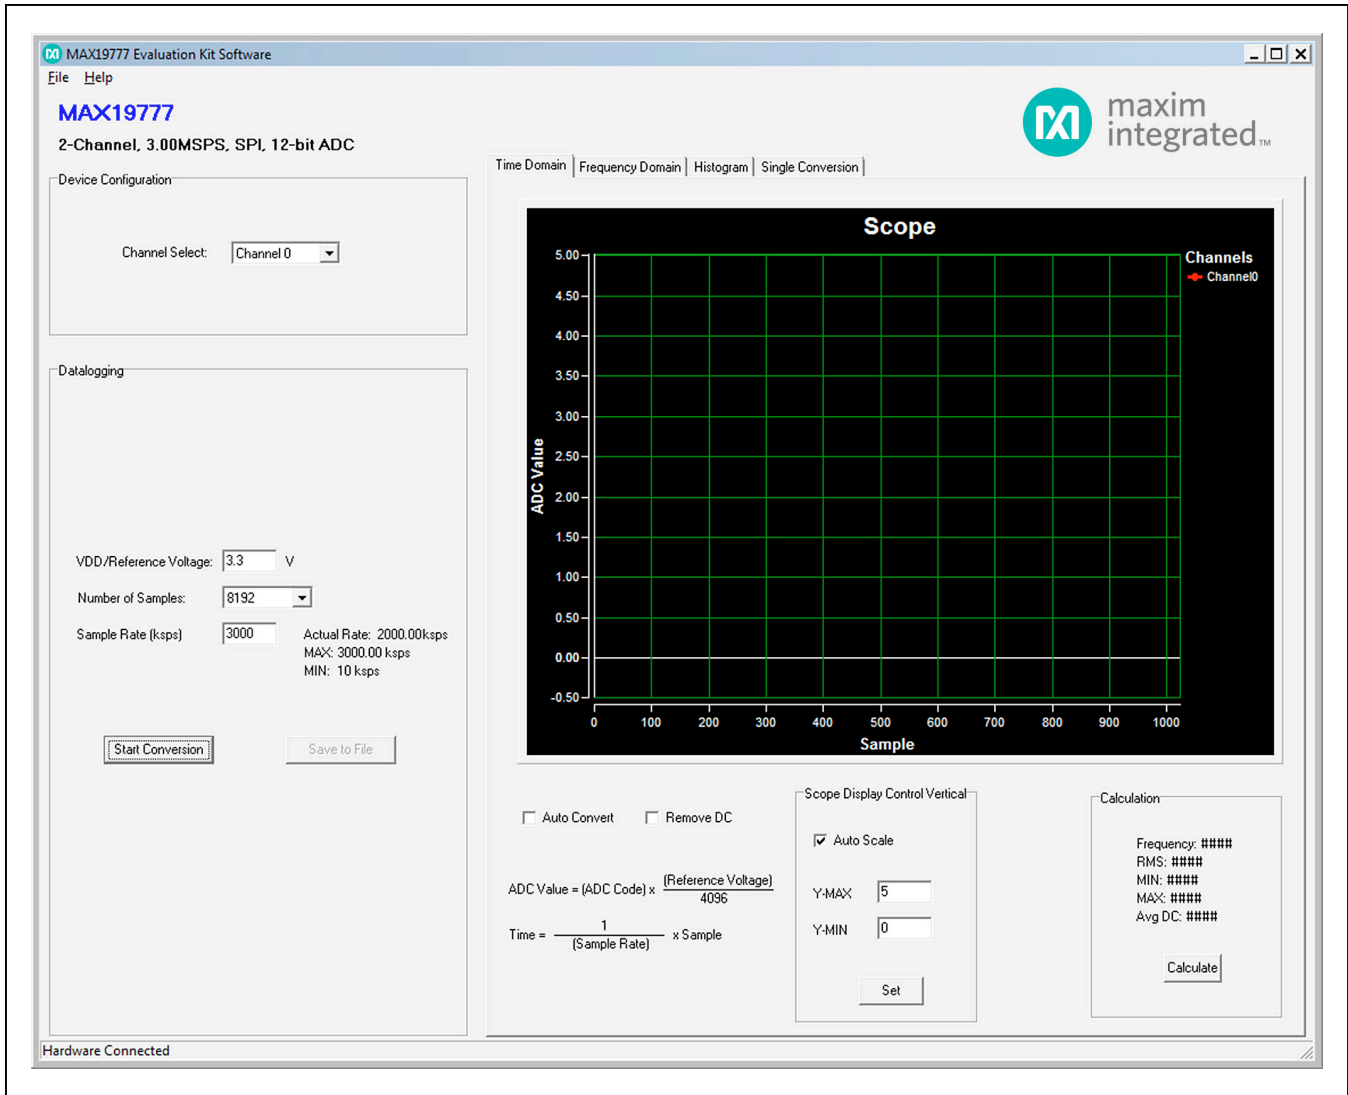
MAX19777 Evaluation Kit Software

File Help

MAX19777

2-Channel, 3.00MSPS, SPI, 12-bit ADC

maxim integrated™

Device Configuration

Channel Select: Channel 0

Datalogging

VDD/Reference Voltage: 3.3 V

Number of Samples: 8192

Sample Rate (ksps) 3000

Actual Rate: 2000.00ksps
MAX: 3000.00 ksps
MIN: 10 ksps

Start Conversion

Save to File

Time Domain | Frequency Domain | Histogram | Single Conversion

Scope

Channels
Channel0

ADC Value

5.00
4.50
4.00
3.50
3.00
2.50
2.00
1.50
1.00
0.50
0.00
-0.50

0 100 200 300 400 500 600 700 800 900 1000

Sample

Auto Convert

Remove DC

$\text{ADC Value} = (\text{ADC Code}) \times \frac{(\text{Reference Voltage})}{4096}$

$\text{Time} = \frac{1}{(\text{Sample Rate})} \times \text{Sample}$

Scope Display Control Vertical

Auto Scale

Y-MAX 5

Y-MIN 0

Set

Calculation

Frequency: ####
RMS: ####
MIN: ####
MAX: ####
Avg DC: ####

Calculate

Hardware Connected